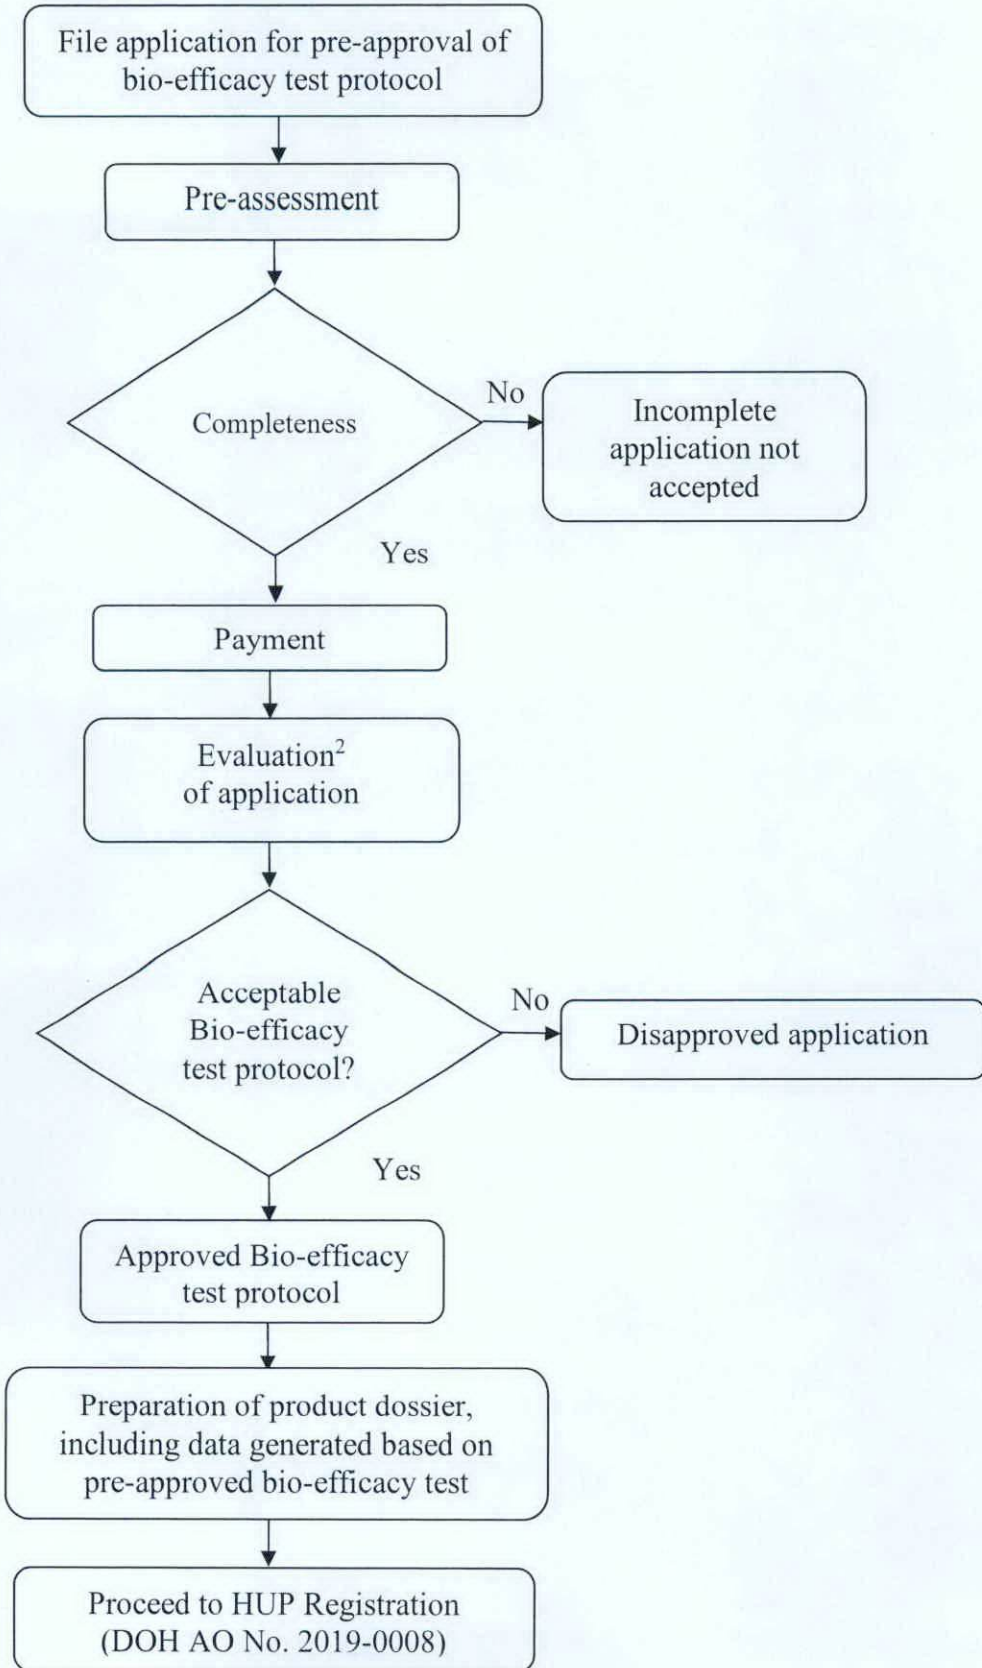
File application for pre-approval of bio-efficacy test protocol

Pre-assessment

Completeness

No

Incomplete application not accepted

Yes

Payment

Evaluation$^2$ of application

Acceptable Bio-efficacy test protocol?

No

Disapproved application

Yes

Approved Bio-efficacy test protocol

Preparation of product dossier, including data generated based on pre-approved bio-efficacy test

Proceed to HUP Registration (DOH AO No. 2019-0008)